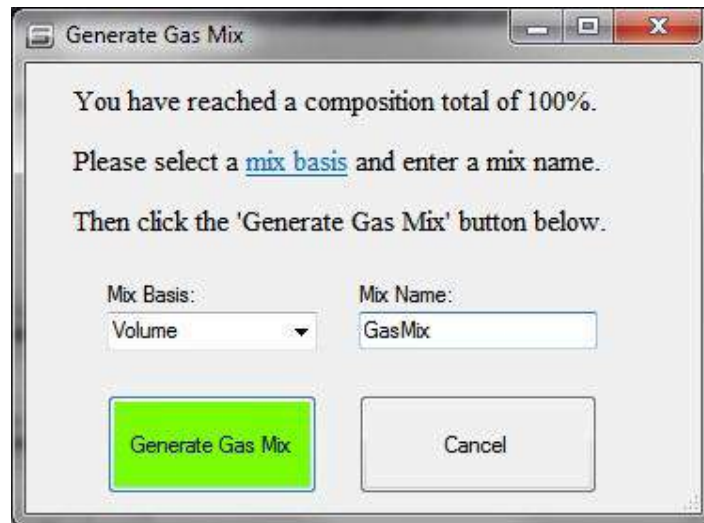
Generate Gas Mix

You have reached a composition total of 100%.

Please select a mix basis and enter a mix name.

Then click the 'Generate Gas Mix' button below.

Mix Basis:
Volume

Mix Name:
GasMix

Generate Gas Mix

Cancel